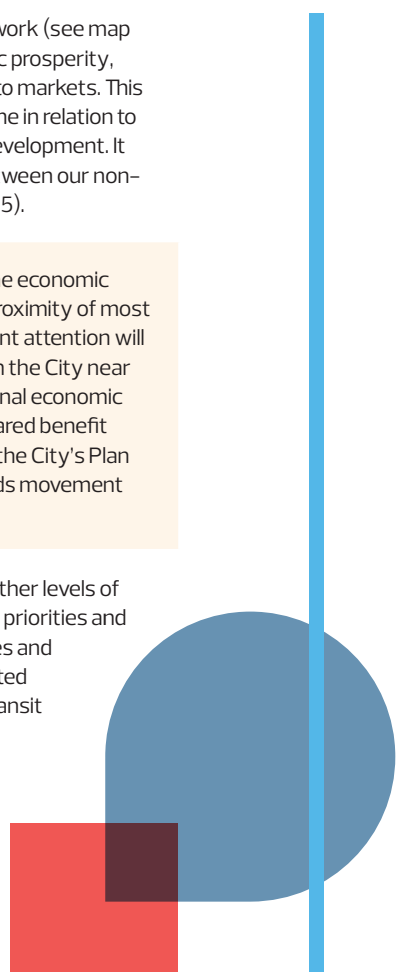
work (see map c prosperity, to markets. This ne in relation to evelopment. It ween our non- 5).

e economic roximity of most nt attention will n the City near nal economic ared benefit the City's Plan ds movement

ther levels of priorities and es and ted ansit